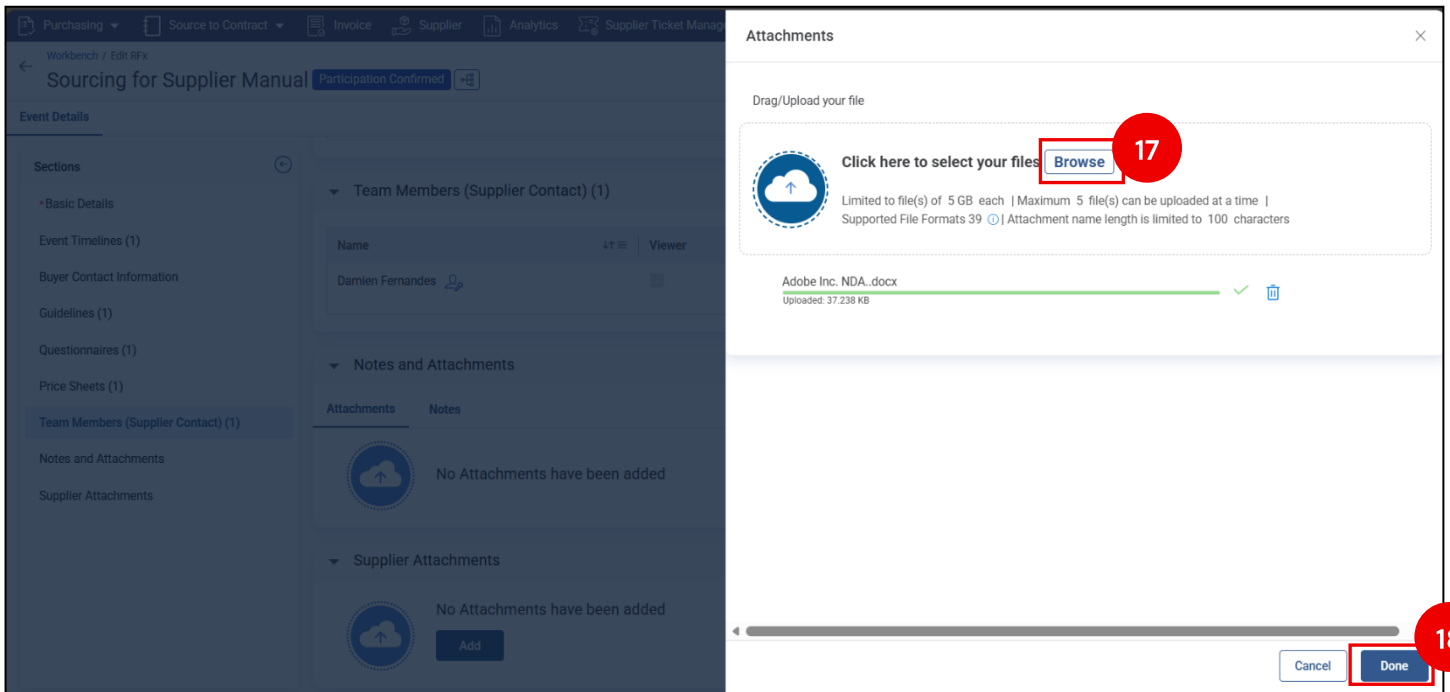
Purchasing Source to Contract Invoice Supplier Analytics Supplier Ticket Manag

Workbench / Edit RFx

Sourcing for Supplier Manual Participation Confirmed

Event Details

Sections

* Basic Details

Event Timelines (1)

Buyer Contact Information

Guidelines (1)

Questionnaires (1)

Price Sheets (1)

Team Members (Supplier Contact) (1)

Notes and Attachments

Supplier Attachments

Team Members (Supplier Contact) (1)

| Name | Viewer |
|---|---|
| Damien Fernandes | |

Notes and Attachments

Attachments Notes

No Attachments have been added

Supplier Attachments

No Attachments have been added

Add

Attachments

Drag/Upload your file

Click here to select your files Browse

17

Limited to file(s) of 5 GB each | Maximum 5 file(s) can be uploaded at a time | Supported File Formats 39 | Attachment name length is limited to 100 characters

Adobe Inc. NDA..docx

Uploaded: 37.238 KB

Cancel Done

18